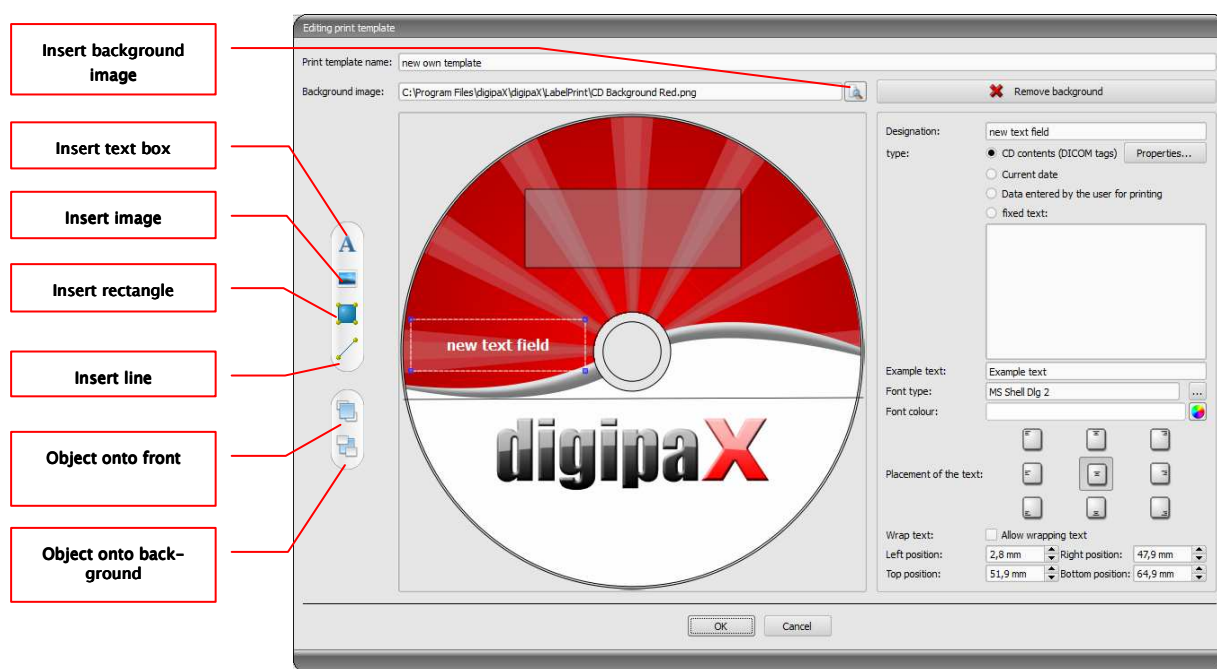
Insert background image

Insert text box

Insert image

Insert rectangle

Insert line

Object onto front

Object onto background

Editing print template

Print template name: new own template

Background image: C:\Program Files\digipaX\digipaX\LabelPrint\CD Background Red.png

Remove background

new text field

digipaX

Designation: new text field

type: CD contents (DICOM tags) Properties...

Current date

Data entered by the user for printing

fixed text:

Example text: Example text

Font type: MS Shell Dlg 2 ...

Font colour:

Placement of the text:

Wrap text: Allow wrapping text

Left position: 2,8 mm Right position: 47,9 mm

Top position: 51,9 mm Bottom position: 64,9 mm

OK Cancel